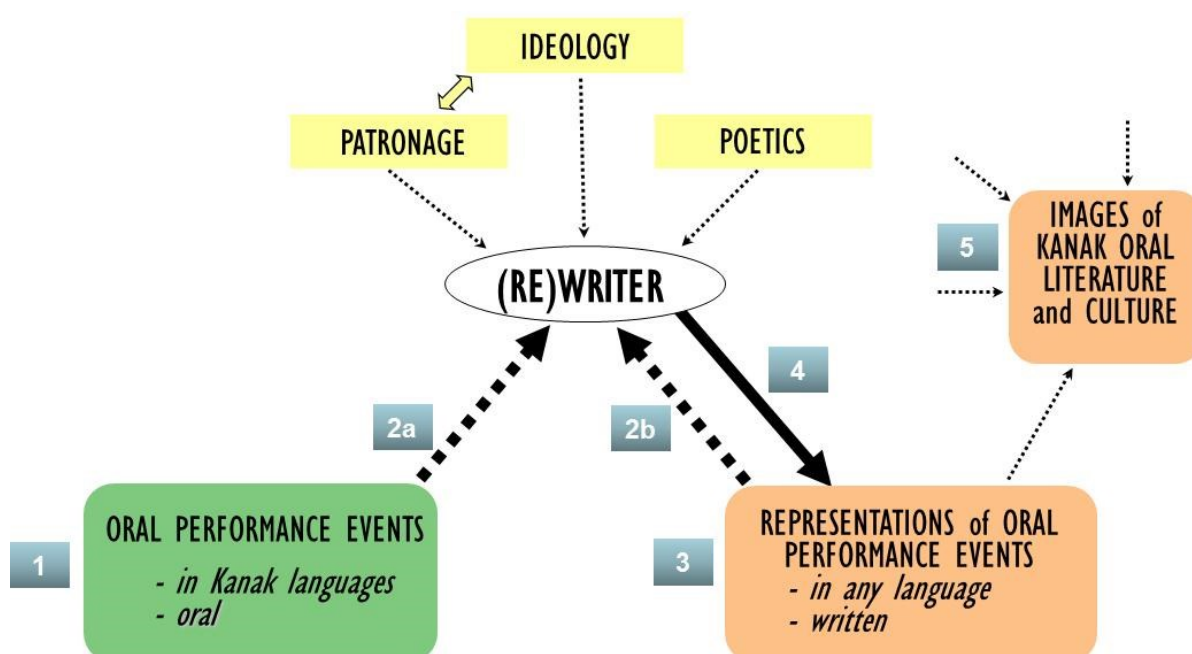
IDEOLOGY

PATRONAGE

POETICS

IMAGES of KANAK ORAL LITERATURE and CULTURE

5

(RE)WRITER

4

2a

2b

1

ORAL PERFORMANCE EVENTS
- in Kanak languages
- oral

3

REPRESENTATIONS of ORAL PERFORMANCE EVENTS
- in any language
- written